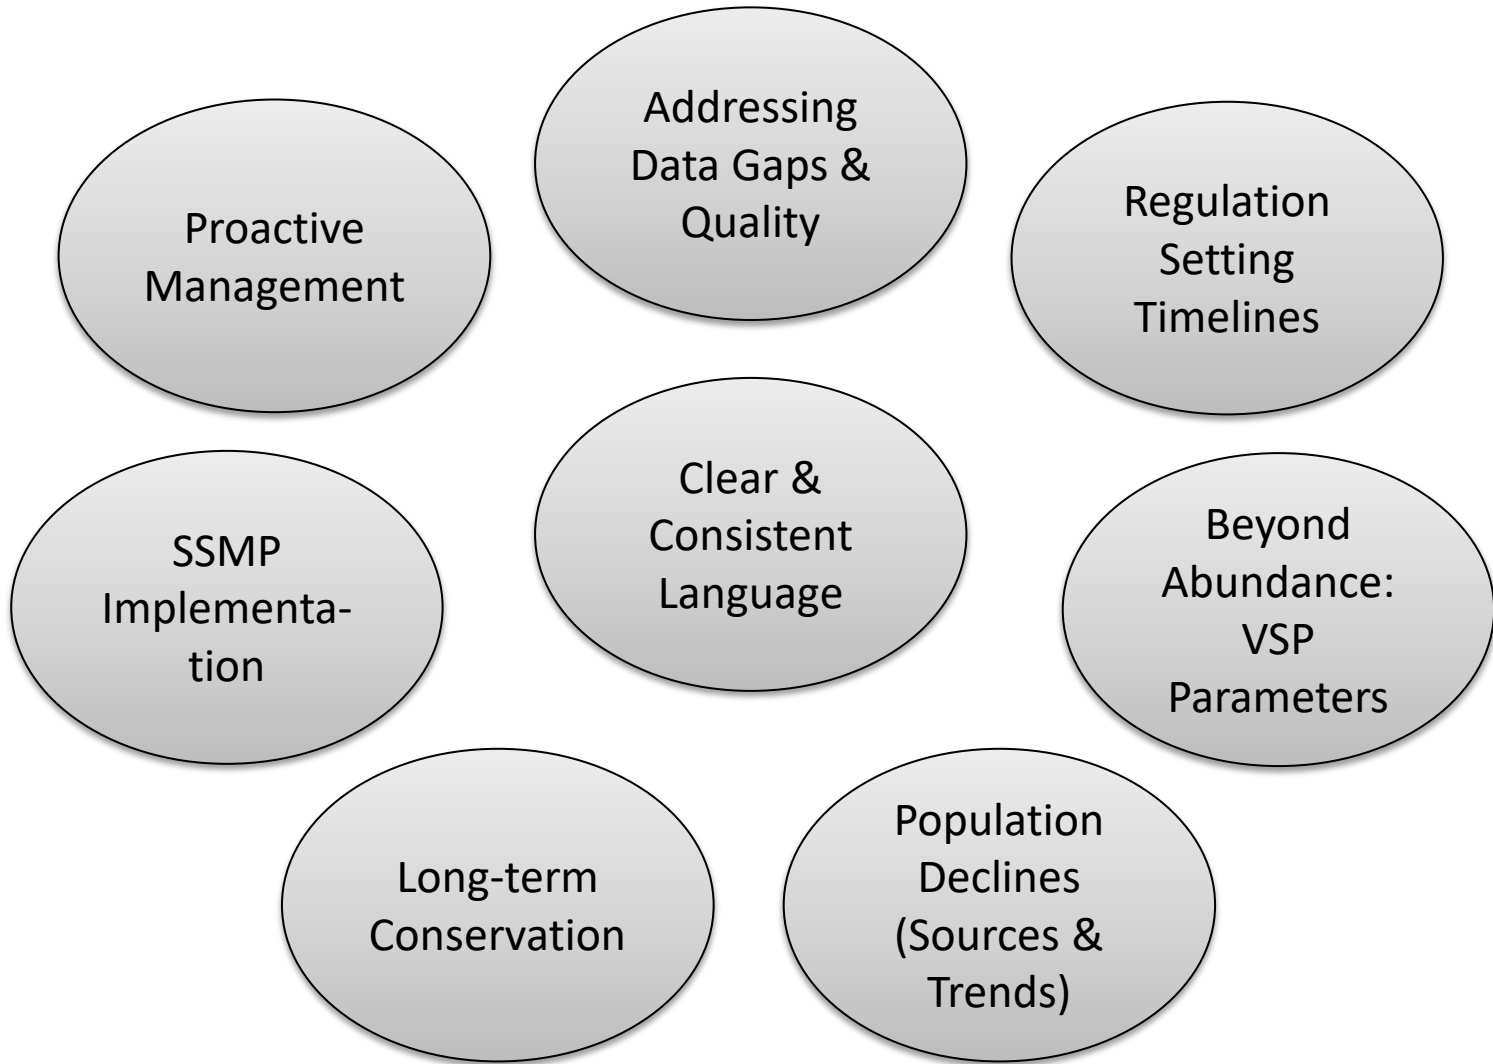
Addressing Data Gaps & Quality

Proactive Management

Regulation Setting Timelines

Clear & Consistent Language

SSMP Implementation

Beyond Abundance: VSP Parameters

Long-term Conservation

Population Declines (Sources & Trends)